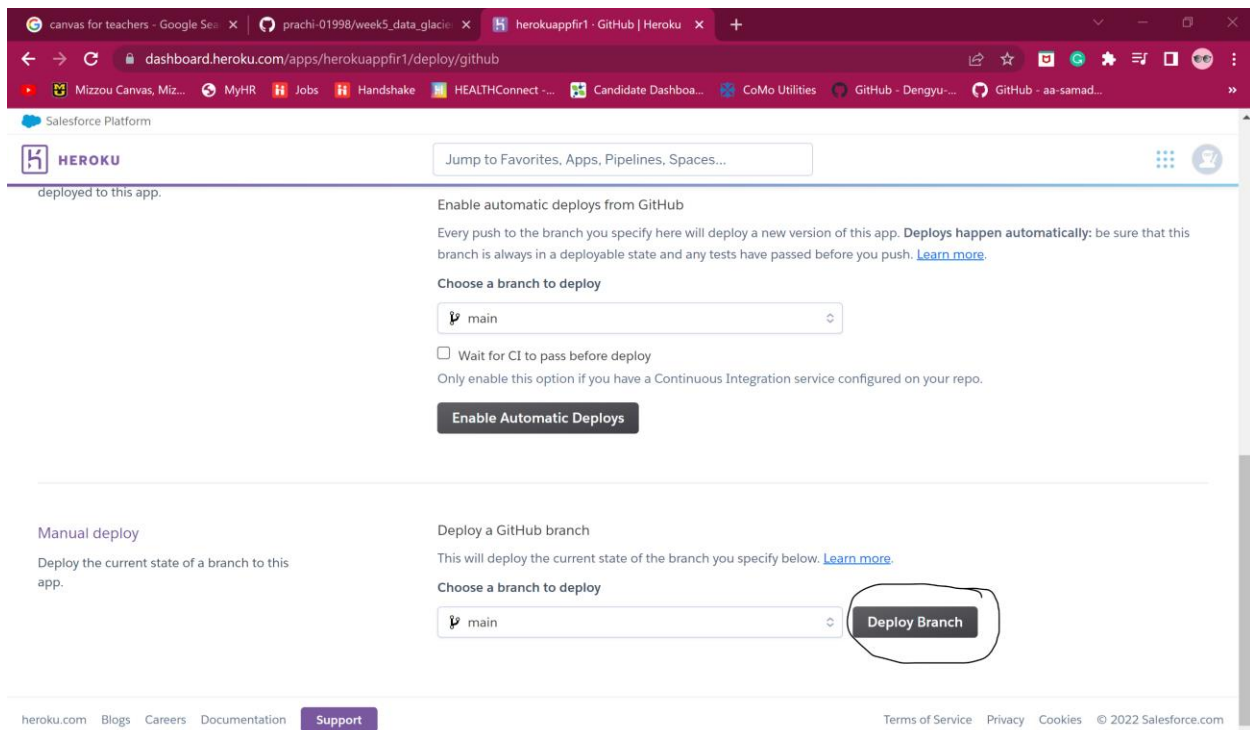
canvas for teachers - Google Sea ×
prachi-01998/week5_data_glacie ×
herokuappfir1 · GitHub | Heroku ×
+

dashboard.heroku.com/apps/herokuappfir1/deploy/github

Mizzou Canvas, Miz... MyHR Jobs Handshake HEALTHConnect -... Candidate Dashboa... CoMo Utilities GitHub - Dengyu-... GitHub - aa-samad...

Salesforce Platform

HEROKU

Jump to Favorites, Apps, Pipelines, Spaces...

deployed to this app.

Enable automatic deploys from GitHub

Every push to the branch you specify here will deploy a new version of this app. **Deploys happen automatically:** be sure that this branch is always in a deployable state and any tests have passed before you push. Learn more.

Choose a branch to deploy

main

Wait for CI to pass before deploy

Only enable this option if you have a Continuous Integration service configured on your repo.

Enable Automatic Deploys

Manual deploy

Deploy the current state of a branch to this app.

Deploy a GitHub branch

This will deploy the current state of the branch you specify below. Learn more.

Choose a branch to deploy

main

Deploy Branch

heroku.com Blogs Careers Documentation Support

Terms of Service Privacy Cookies © 2022 Salesforce.com